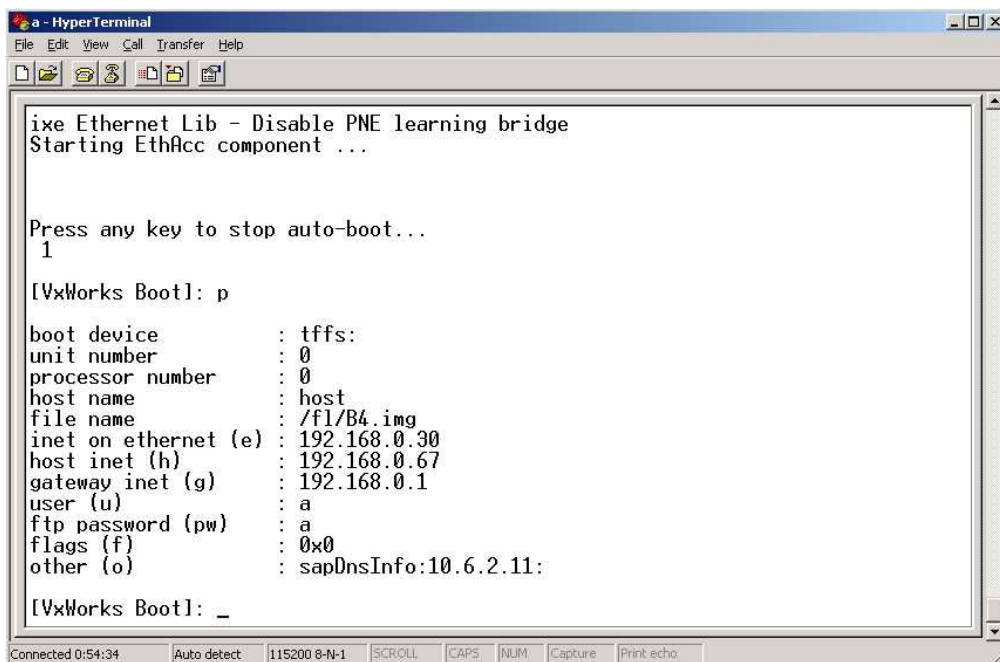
a - HyperTerminal
File Edit View Call Transfer Help

ixe Ethernet Lib - Disable PNE learning bridge
Starting EthAcc component ...

Press any key to stop auto-boot...
1

[VxWorks Boot]: p

boot device : tffs:
unit number : 0
processor number : 0
host name : host
file name : /fl/B4.img
inet on ethernet (e) : 192.168.0.30
host inet (h) : 192.168.0.67
gateway inet (g) : 192.168.0.1
user (u) : a
ftp password (pw) : a
flags (f) : 0x0
other (o) : sapDnsInfo:10.6.2.11:

[VxWorks Boot]: _

Connected 0:54:34 Auto detect 115200 8-N-1 SCROLL CAPS NUM Capture Print echo